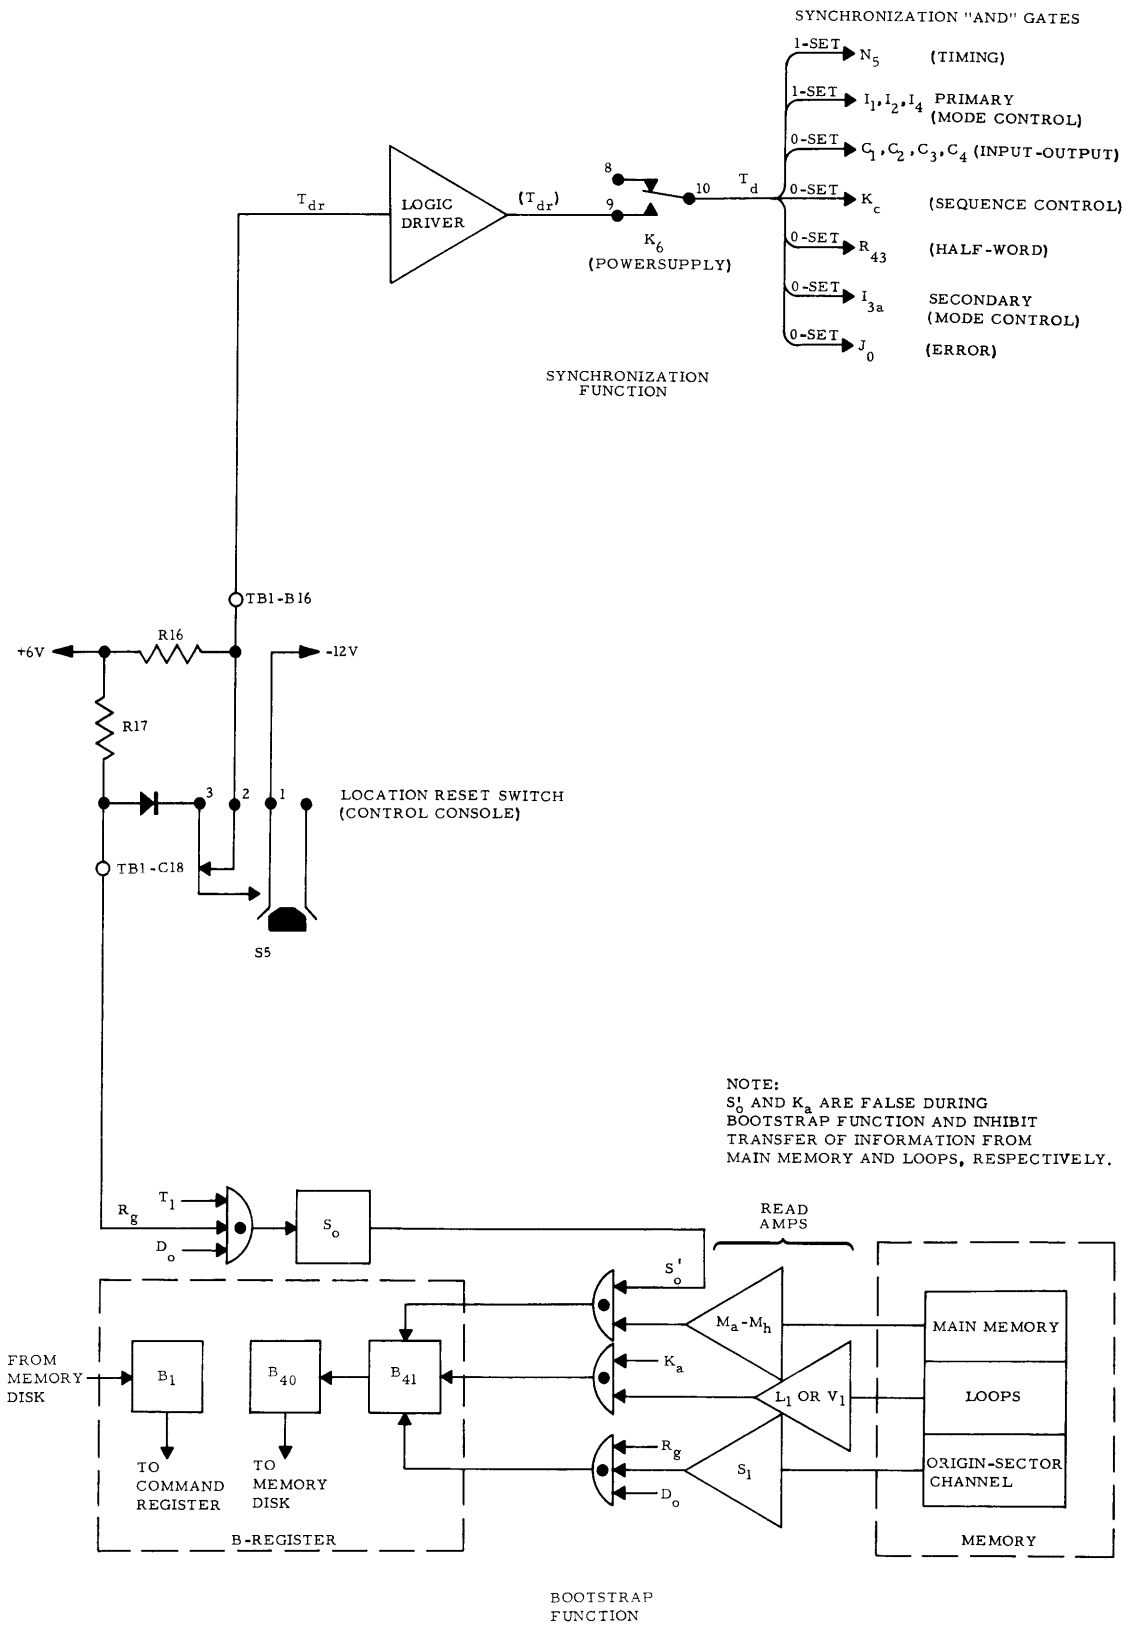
SYNCHRONIZATION "AND" GATES

1-SET $N_5$ (TIMING)

1-SET $I_1, I_2, I_4$ PRIMARY (MODE CONTROL)

0-SET $C_1, C_2, C_3, C_4$ (INPUT-OUTPUT)

0-SET $K_c$ (SEQUENCE CONTROL)

0-SET $R_{43}$ (HALF-WORD)

0-SET $I_{3a}$ SECONDARY (MODE CONTROL)

0-SET $J_0$ (ERROR)

$T_{dr}$

LOGIC DRIVER

$(T_{dr})$

8

9

10

$T_d$

$K_6$ (POWERSUPPLY)

SYNCHRONIZATION FUNCTION

TB1-B16

+6V

R16

-12V

R17

3

2

1

LOCATION RESET SWITCH (CONTROL CONSOLE)

TB1-C18

S5

NOTE:
$S_o'$ AND $K_a$ ARE FALSE DURING BOOTSTRAP FUNCTION AND INHIBIT TRANSFER OF INFORMATION FROM MAIN MEMORY AND LOOPS, RESPECTIVELY.

$R_g$

$T_1$

$D_o$

$S_o$

READ AMPS

$S_o'$

$M_a$-$M_h$

MAIN MEMORY

FROM MEMORY DISK

$B_1$

$B_{40}$

$B_{41}$

$K_a$

$L_1$ OR $V_1$

LOOPS

$R_g$

$S_1$

$D_o$

ORIGIN-SECTOR CHANNEL

TO COMMAND REGISTER

TO MEMORY DISK

B-REGISTER

MEMORY

BOOTSTRAP FUNCTION